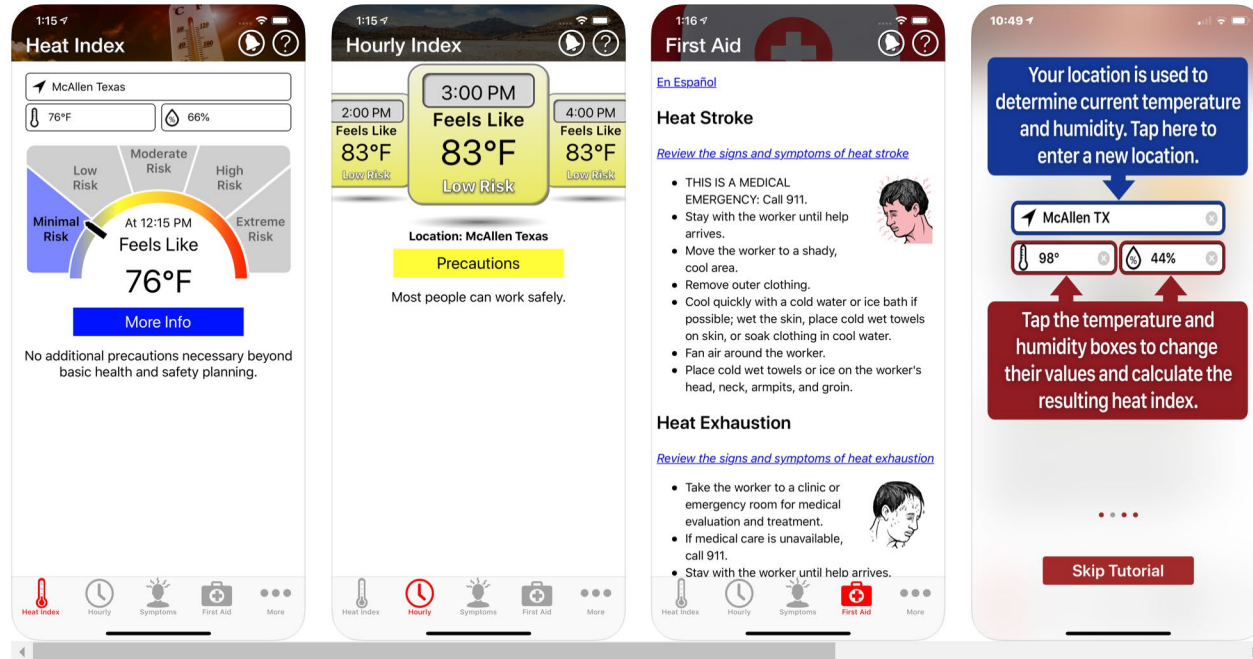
1:15

Heat Index

McAllen Texas

76°F

66%

Moderate Risk

Low Risk

High Risk

Minimal Risk

Extreme Risk

At 12:15 PM

Feels Like

76°F

More Info

No additional precautions necessary beyond basic health and safety planning.

Heat Index Hourly Symptoms First Aid More

1:15

Hourly Index

2:00 PM
Feels Like
83°F
Low Risk

3:00 PM
Feels Like
83°F
Low Risk

4:00 PM
Feels Like
83°F
Low Risk

Location: McAllen Texas

Precautions

Most people can work safely.

Heat Index Hourly Symptoms First Aid More

1:16

First Aid

En Español

Heat Stroke

Review the signs and symptoms of heat stroke

- THIS IS A MEDICAL EMERGENCY: Call 911.
- Stay with the worker until help arrives.
- Move the worker to a shady, cool area.
- Remove outer clothing.
- Cool quickly with a cold water or ice bath if possible; wet the skin, place cold wet towels on skin, or soak clothing in cool water.
- Fan air around the worker.
- Place cold wet towels or ice on the worker's head, neck, armpits, and groin.

Heat Exhaustion

Review the signs and symptoms of heat exhaustion

- Take the worker to a clinic or emergency room for medical evaluation and treatment.
- If medical care is unavailable, call 911.
- Stay with the worker until help arrives.

Heat Index Hourly Symptoms First Aid More

10:49

Your location is used to determine current temperature and humidity. Tap here to enter a new location.

McAllen TX

98°

44%

Tap the temperature and humidity boxes to change their values and calculate the resulting heat index.

Skip Tutorial